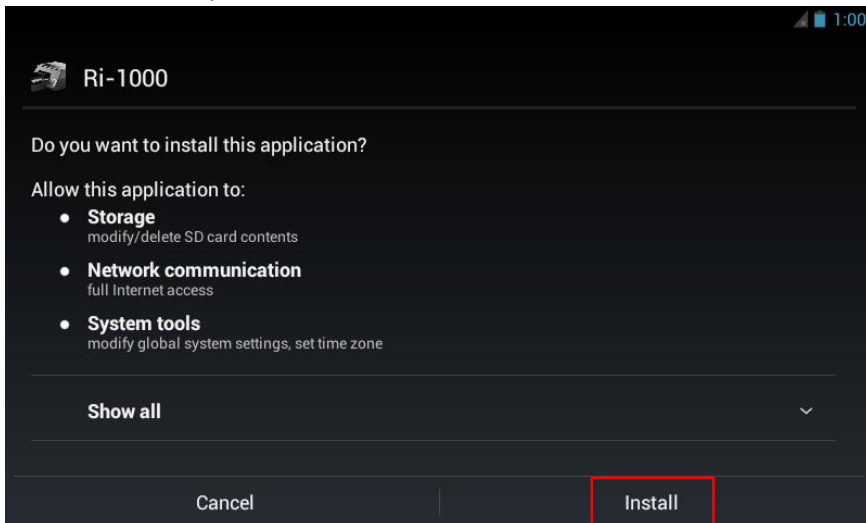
1:00

Ri-1000

Do you want to install this application?

Allow this application to:

- **Storage**
  modify/delete SD card contents
- **Network communication**
  full Internet access
- **System tools**
  modify global system settings, set time zone

Show all

Cancel

Install